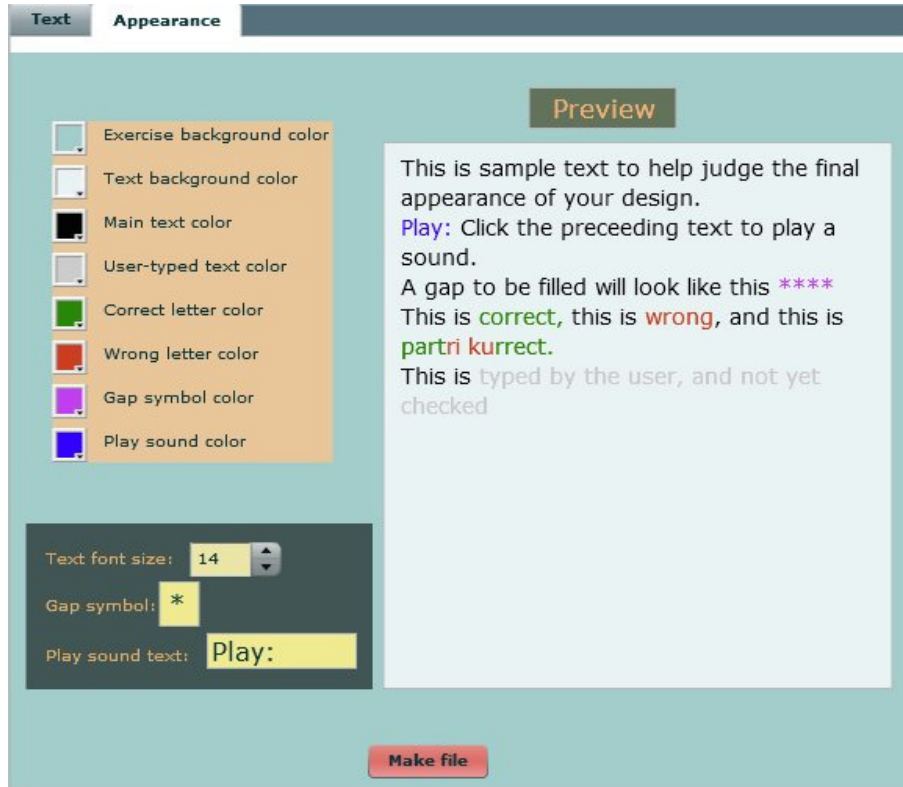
Text Appearance

Exercise background color
Text background color
Main text color
User-typed text color
Correct letter color
Wrong letter color
Gap symbol color
Play sound color

Text font size: 14
Gap symbol: *
Play sound text: Play:

Preview

This is sample text to help judge the final appearance of your design.
Play: Click the preceeding text to play a sound.
A gap to be filled will look like this ****
This is correct, this is wrong, and this is partri kurrect.
This is typed by the user, and not yet checked

Make file